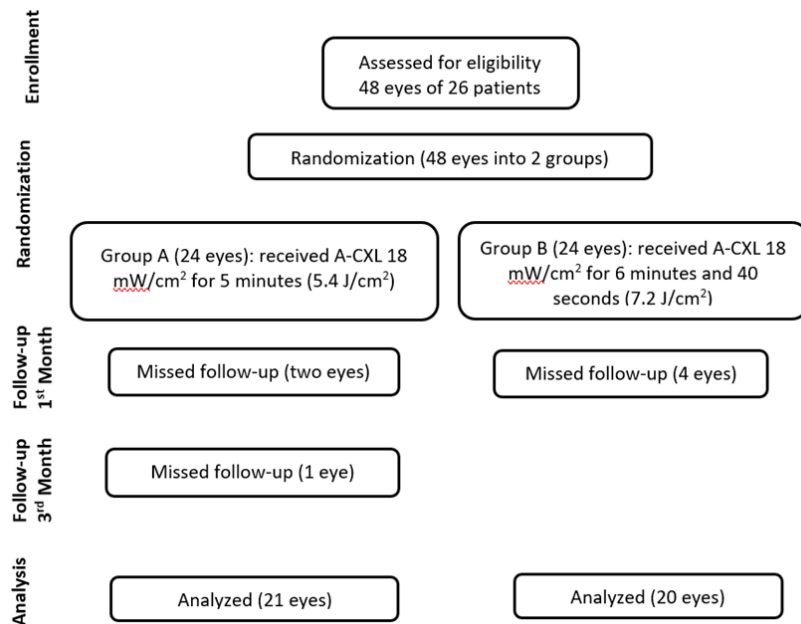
Enrollment

Assessed for eligibility
48 eyes of 26 patients

Randomization

Randomization (48 eyes into 2 groups)

Randomization

Group A (24 eyes): received A-CXL 18 mW/cm$^2$ for 5 minutes (5.4 J/cm$^2$)

Group B (24 eyes): received A-CXL 18 mW/cm$^2$ for 6 minutes and 40 seconds (7.2 J/cm$^2$)

Follow-up
1$^{st}$ Month

Missed follow-up (two eyes)

Missed follow-up (4 eyes)

Follow-up
3$^{rd}$ Month

Missed follow-up (1 eye)

Analysis

Analyzed (21 eyes)

Analyzed (20 eyes)